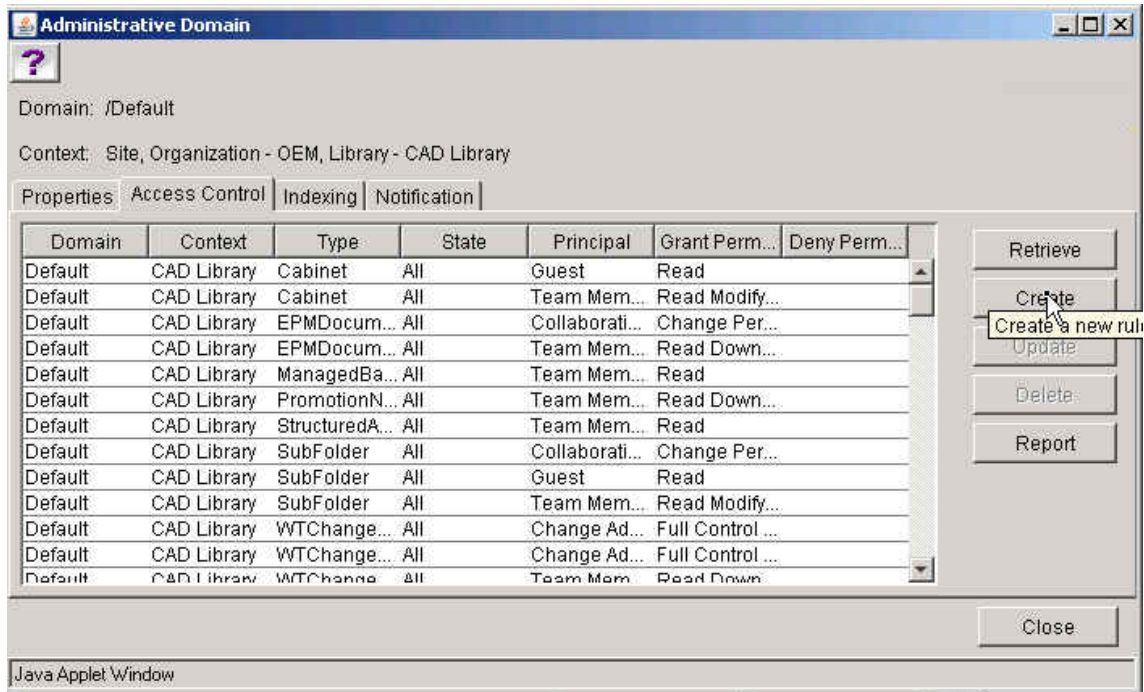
Administrative Domain

?

Domain: /Default

Context: Site, Organization - OEM, Library - CAD Library

Properties | Access Control | Indexing | Notification

| Domain | Context | Type | State | Principal | Grant Perm... | Deny Perm... |
|---|---|---|---|---|---|---|
| Default | CAD Library | Cabinet | All | Guest | Read | |
| Default | CAD Library | Cabinet | All | Team Mem... | Read Modify... | |
| Default | CAD Library | EPMDocum... | All | Collaborati... | Change Per... | |
| Default | CAD Library | EPMDocum... | All | Team Mem... | Read Down... | |
| Default | CAD Library | ManagedBa... | All | Team Mem... | Read | |
| Default | CAD Library | PromotionN... | All | Team Mem... | Read Down... | |
| Default | CAD Library | StructuredA... | All | Team Mem... | Read | |
| Default | CAD Library | SubFolder | All | Collaborati... | Change Per... | |
| Default | CAD Library | SubFolder | All | Guest | Read | |
| Default | CAD Library | SubFolder | All | Team Mem... | Read Modify... | |
| Default | CAD Library | WTChange... | All | Change Ad... | Full Control ... | |
| Default | CAD Library | WTChange... | All | Change Ad... | Full Control ... | |
| Default | CAD Library | WTChange | All | Team Mem... | Read Down... | |

Retrieve

Create

Create a new rul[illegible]

Update

Delete

Report

Close

Java Applet Window